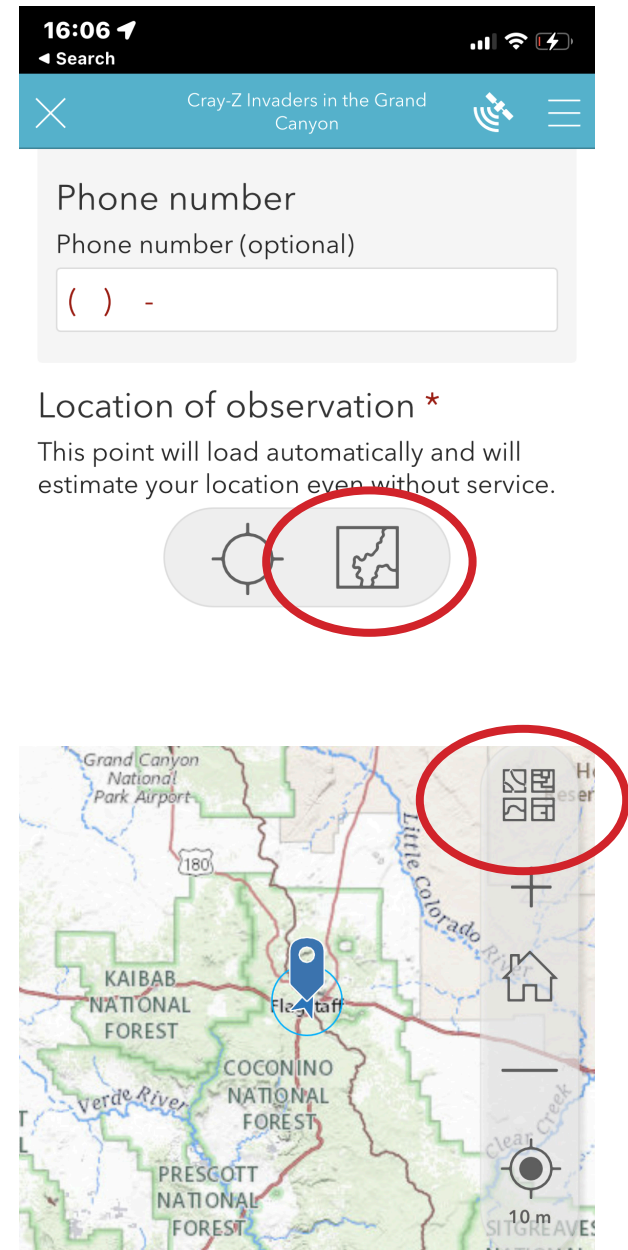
16:06
◂ Search

Cray-Z Invaders in the Grand Canyon

Phone number

Phone number (optional)

( ) -

Location of observation *

This point will load automatically and will estimate your location even without service.

Grand Canyon National Park Airport

180

Little Colorado River

KAIBAB NATIONAL FOREST

Flagstaff

COCONINO NATIONAL FOREST

Verde River

PRESCOTT NATIONAL FOREST

Clear Creek

SITGREAVES

10 m